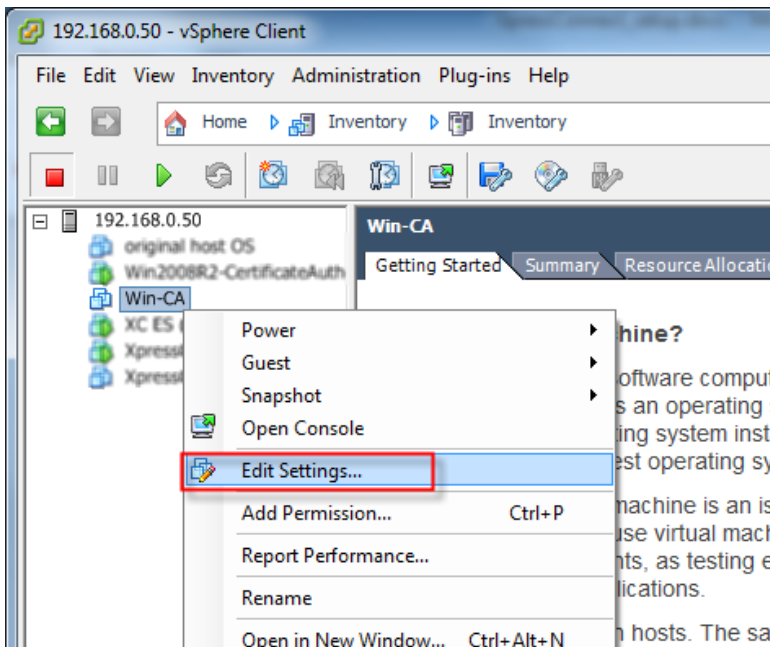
192.168.0.50 - vSphere Client

File Edit View Inventory Administration Plug-ins Help

Home Inventory Inventory

192.168.0.50
original host OS
Win2008R2-CertificateAuth
Win-CA
XC ES (
Xpress
Xpress

Win-CA
Getting Started Summary Resource Allocatio

hine?
oftware comput
s an operating
ing system inst
est operating sy
machine is an is
use virtual mach
nts, as testing e
lications.
n hosts. The sa

Power
Guest
Snapshot
Open Console
Edit Settings...
Add Permission... Ctrl+P
Report Performance...
Rename
Open in New Window... Ctrl+Alt+N